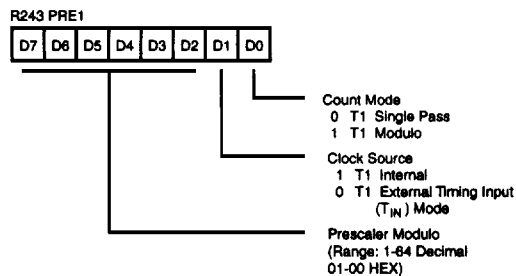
R243 PRE1

| D7 | D6 | D5 | D4 | D3 | D2 | D1 | D0 |
|---|---|---|---|---|---|---|---|

Count Mode
0 T1 Single Pass
1 T1 Modulo

Clock Source
1 T1 Internal
0 T1 External Timing Input ($T_{IN}$) Mode

Prescaler Modulo
(Range: 1-64 Decimal
01-00 HEX)